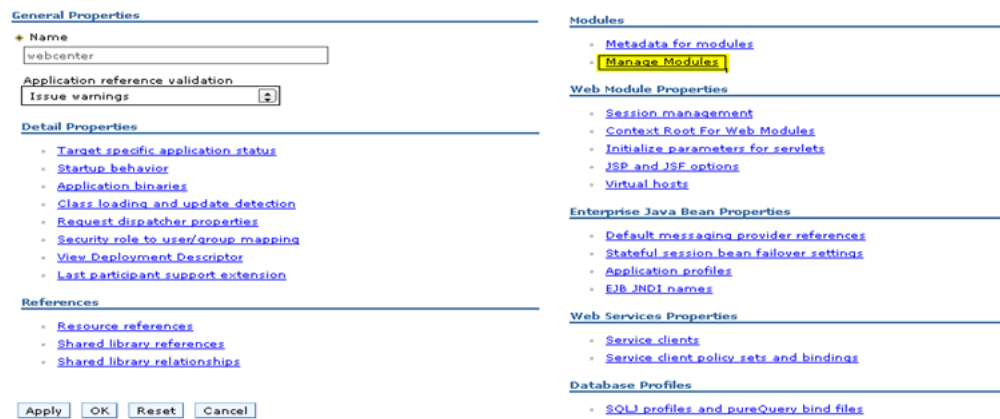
General Properties

* Name
webcenter

Application reference validation
Issue warnings

Detail Properties

- Target specific application status
- Startup behavior
- Application binaries
- Class loading and update detection
- Request dispatcher properties
- Security role to user/group mapping
- View Deployment Descriptor
- Last participant support extension

References

- Resource references
- Shared library references
- Shared library relationships

Apply OK Reset Cancel

Modules

- Metadata for modules
- Manage Modules

Web Module Properties

- Session management
- Context Root For Web Modules
- Initialize parameters for servlets
- JSP and JSF options
- Virtual hosts

Enterprise Java Bean Properties

- Default messaging provider references
- Stateful session bean failover settings
- Application profiles
- EJB JNDI names

Web Services Properties

- Service clients
- Service client policy sets and bindings

Database Profiles

- SQLJ profiles and pureQuery bind files